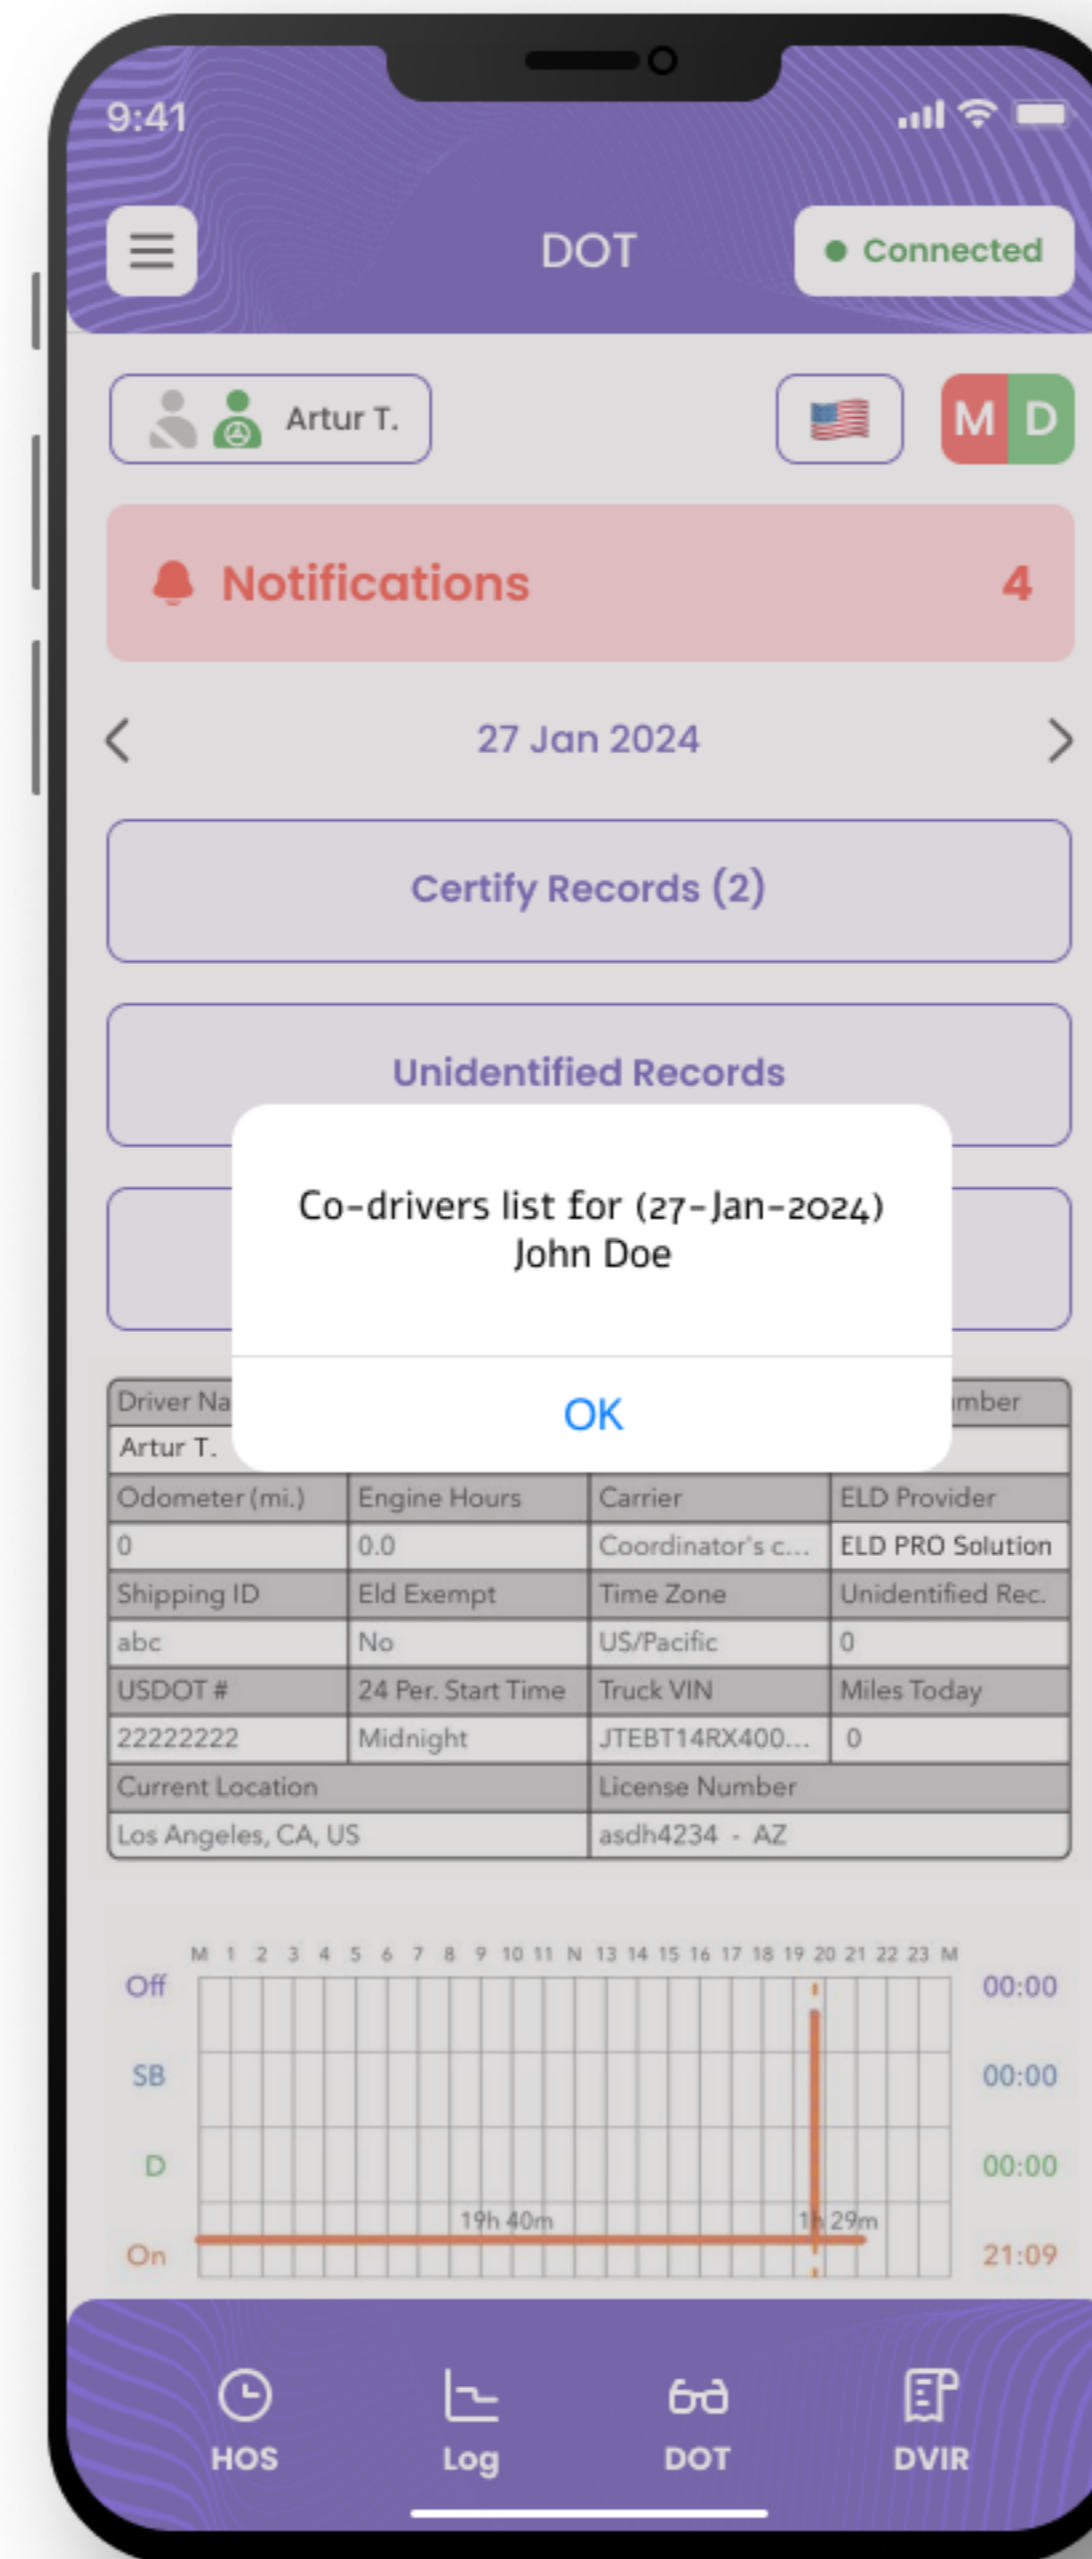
9:41

DOT

Connected

Artur T.

M D

Notifications 4

27 Jan 2024

Certify Records (2)

Unidentified Records

Co-drivers list for (27-Jan-2024)
John Doe

OK

| Driver Na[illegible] | | | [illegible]mber |
|---|---|---|---|
| Artur T. | | | |
| Odometer (mi.) | Engine Hours | Carrier | ELD Provider |
| 0 | 0.0 | Coordinator's c... | ELD PRO Solution |
| Shipping ID | Eld Exempt | Time Zone | Unidentified Rec. |
| abc | No | US/Pacific | 0 |
| USDOT # | 24 Per. Start Time | Truck VIN | Miles Today |
| 22222222 | Midnight | JTEBT14RX400... | 0 |
| Current Location | | License Number | |
| Los Angeles, CA, US | | asdh4234 - AZ | |

M 1 2 3 4 5 6 7 8 9 10 11 N 13 14 15 16 17 18 19 20 21 22 23 M

Off 00:00
SB 00:00
D 00:00
On 21:09

19h 40m
1h 29m

HOS
Log
DOT
DVIR